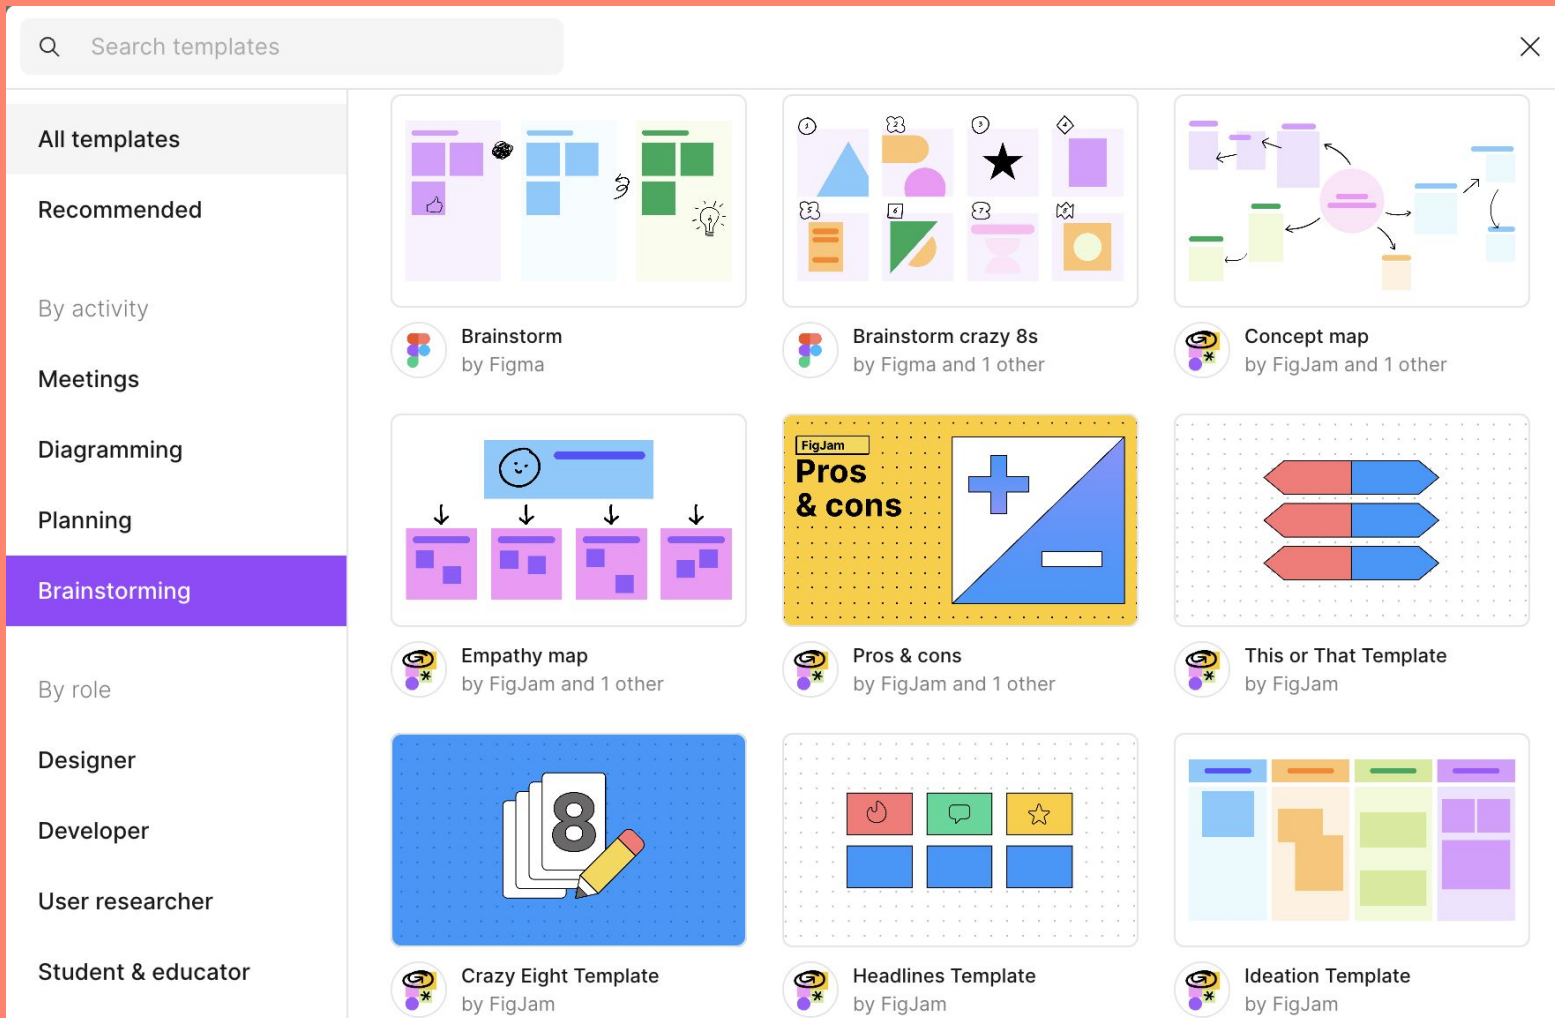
Search templates

All templates

Recommended

By activity

Meetings

Diagramming

Planning

Brainstorming

By role

Designer

Developer

User researcher

Student & educator

Brainstorm
by Figma

Brainstorm crazy 8s
by Figma and 1 other

Concept map
by FigJam and 1 other

Empathy map
by FigJam and 1 other

FigJam
Pros & cons

Pros & cons
by FigJam and 1 other

This or That Template
by FigJam

8

Crazy Eight Template
by FigJam

Headlines Template
by FigJam

Ideation Template
by FigJam